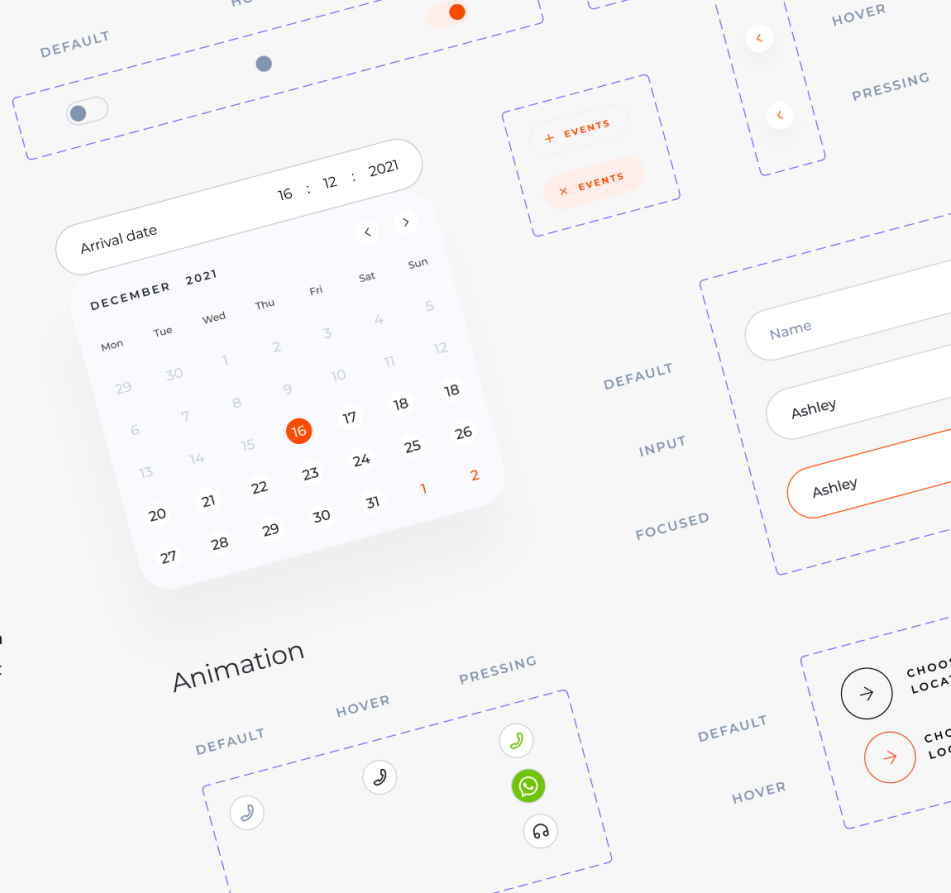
DEFAULT

HOVER

PRESSING

+ EVENTS

× EVENTS

Arrival date

16 : 12 : 2021

DECEMBER 2021

| Mon | Tue | Wed | Thu | Fri | Sat | Sun |
|---|---|---|---|---|---|---|
| | | 1 | 2 | 3 | 4 | 5 |
| 29 | 30 | | | | | |
| | | | 9 | 10 | 11 | 12 |
| 6 | 7 | 8 | | | | |
| 13 | 14 | 15 | 16 | 17 | 18 | 18 |
| | | | 23 | 24 | 25 | 26 |
| 20 | 21 | 22 | | | | |
| 27 | 28 | 29 | 30 | 31 | 1 | 2 |

DEFAULT

Name

INPUT

Ashley

FOCUSED

Ashley

Animation

DEFAULT

HOVER

PRESSING

DEFAULT

HOVER

CHOO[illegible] LOCA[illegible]

CHO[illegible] LO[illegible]